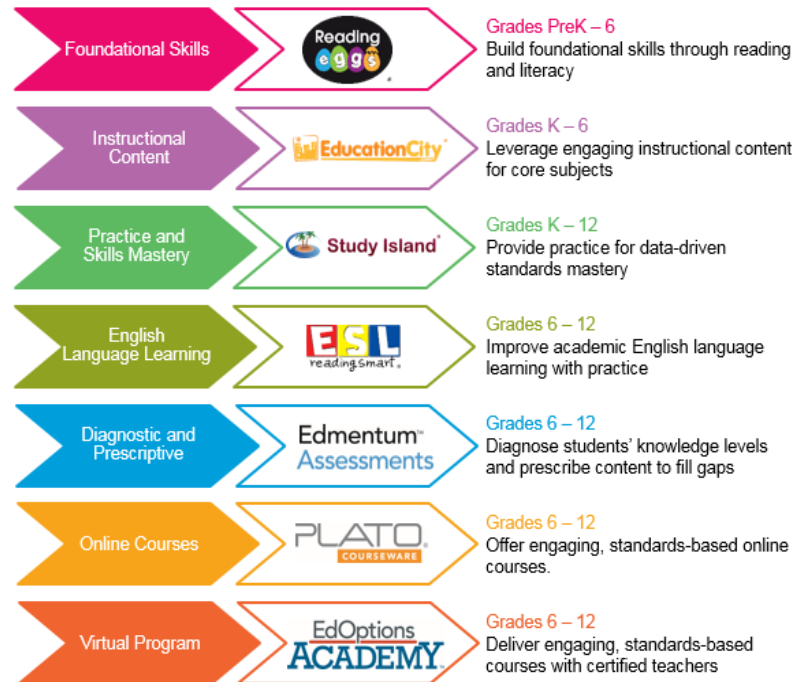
Foundational Skills

Reading eggs

Grades PreK – 6
Build foundational skills through reading and literacy

Instructional Content

EducationCity

Grades K – 6
Leverage engaging instructional content for core subjects

Practice and Skills Mastery

Study Island

Grades K – 12
Provide practice for data-driven standards mastery

English Language Learning

ESL readingsmart

Grades 6 – 12
Improve academic English language learning with practice

Diagnostic and Prescriptive

Edmentum Assessments

Grades 6 – 12
Diagnose students' knowledge levels and prescribe content to fill gaps

Online Courses

PLATO COURSEWARE

Grades 6 – 12
Offer engaging, standards-based online courses.

Virtual Program

EdOptions ACADEMY

Grades 6 – 12
Deliver engaging, standards-based courses with certified teachers